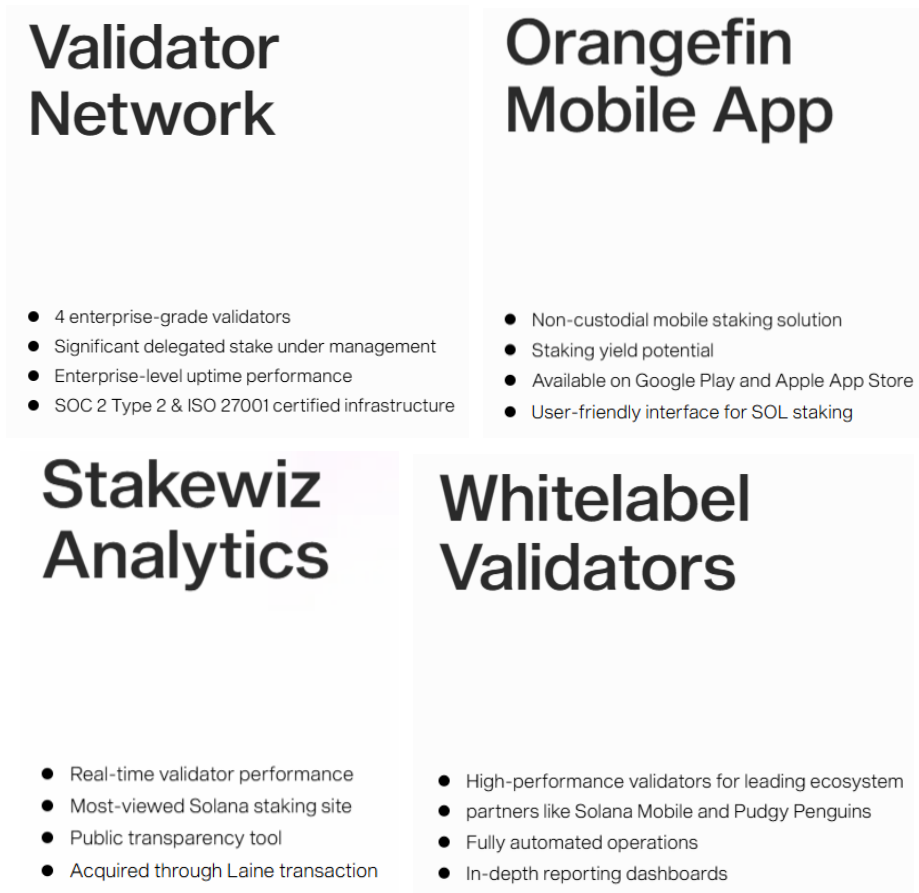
Validator Network

- 4 enterprise-grade validators
- Significant delegated stake under management
- Enterprise-level uptime performance
- SOC 2 Type 2 & ISO 27001 certified infrastructure

Orangefin Mobile App

- Non-custodial mobile staking solution
- Staking yield potential
- Available on Google Play and Apple App Store
- User-friendly interface for SOL staking

Stakewiz Analytics

- Real-time validator performance
- Most-viewed Solana staking site
- Public transparency tool
- Acquired through Laine transaction

Whitelabel Validators

- High-performance validators for leading ecosystem
- partners like Solana Mobile and Pudgy Penguins
- Fully automated operations
- In-depth reporting dashboards